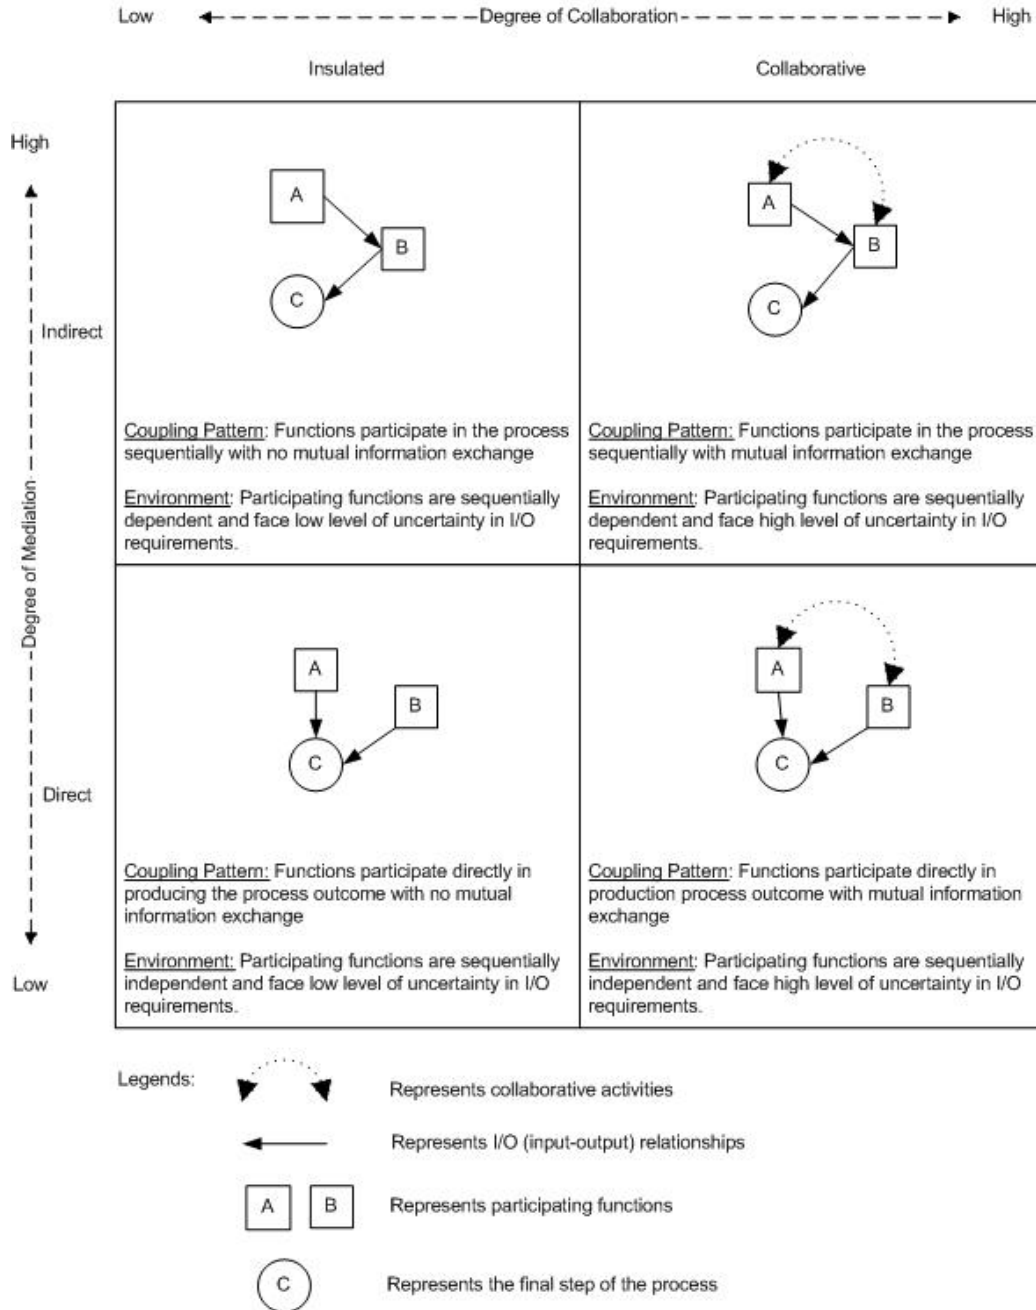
Low Degree of Collaboration High

Insulated

Collaborative

High

Indirect

Degree of Mediation

Direct

Low

A

B

C

Coupling Pattern: Functions participate in the process sequentially with no mutual information exchange

Environment: Participating functions are sequentially dependent and face low level of uncertainty in I/O requirements.

A

B

C

Coupling Pattern: Functions participate in the process sequentially with mutual information exchange

Environment: Participating functions are sequentially dependent and face high level of uncertainty in I/O requirements.

A

B

C

Coupling Pattern: Functions participate directly in producing the process outcome with no mutual information exchange

Environment: Participating functions are sequentially independent and face low level of uncertainty in I/O requirements.

A

B

C

Coupling Pattern: Functions participate directly in production process outcome with mutual information exchange

Environment: Participating functions are sequentially independent and face high level of uncertainty in I/O requirements.

Legends:

Represents collaborative activities

Represents I/O (input-output) relationships

A B Represents participating functions

C Represents the final step of the process